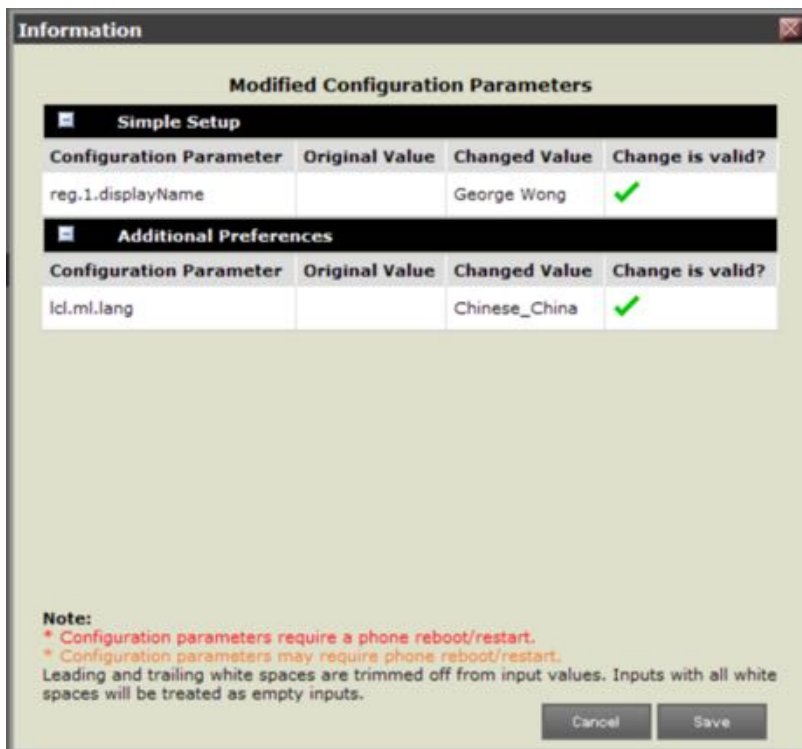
Information

Modified Configuration Parameters

Simple Setup

| Configuration Parameter | Original Value | Changed Value | Change is valid? |
|---|---|---|---|
| reg.1.displayName | | George Wong | ✓ |

Additional Preferences

| Configuration Parameter | Original Value | Changed Value | Change is valid? |
|---|---|---|---|
| lcl.ml.lang | | Chinese_China | ✓ |

Note:
* Configuration parameters require a phone reboot/restart.
* Configuration parameters may require phone reboot/restart.
Leading and trailing white spaces are trimmed off from input values. Inputs with all white spaces will be treated as empty inputs.

Cancel Save